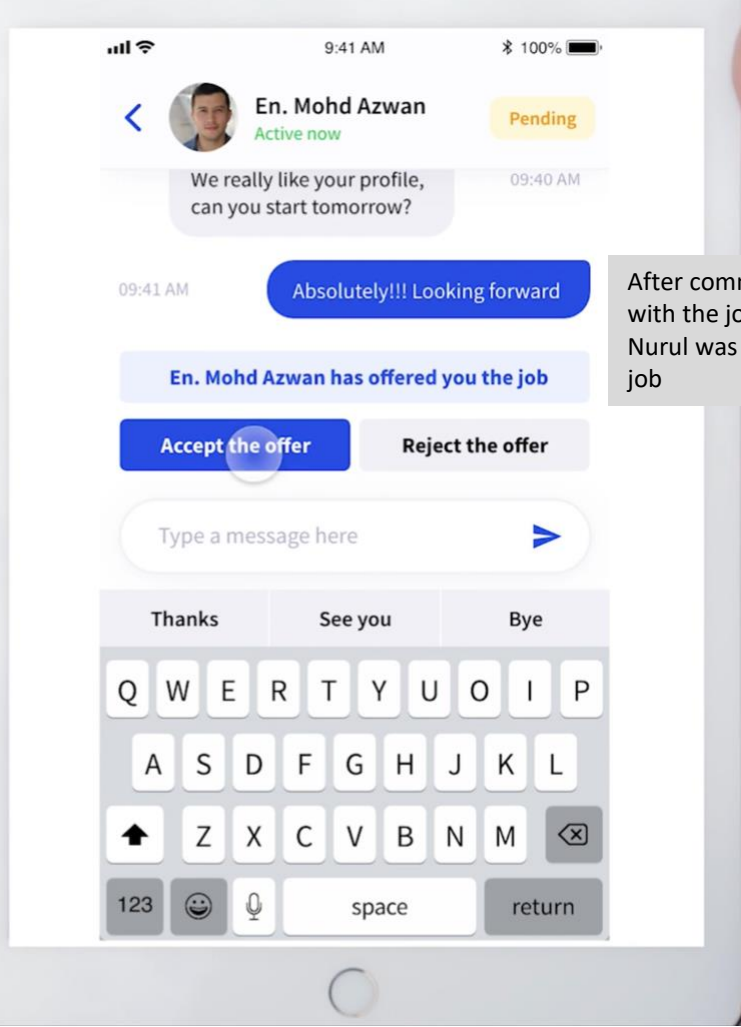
9:41 AM
100%

En. Mohd Azwan
Active now
Pending

We really like your profile, can you start tomorrow?
09:40 AM

09:41 AM
Absolutely!!! Looking forward

En. Mohd Azwan has offered you the job

Accept the offer
Reject the offer

Type a message here

Thanks
See you
Bye

Q W E R T Y U O I P
A S D F G H J K L
Z X C V B N M
123
space
return

After com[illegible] with the jo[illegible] Nurul was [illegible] job